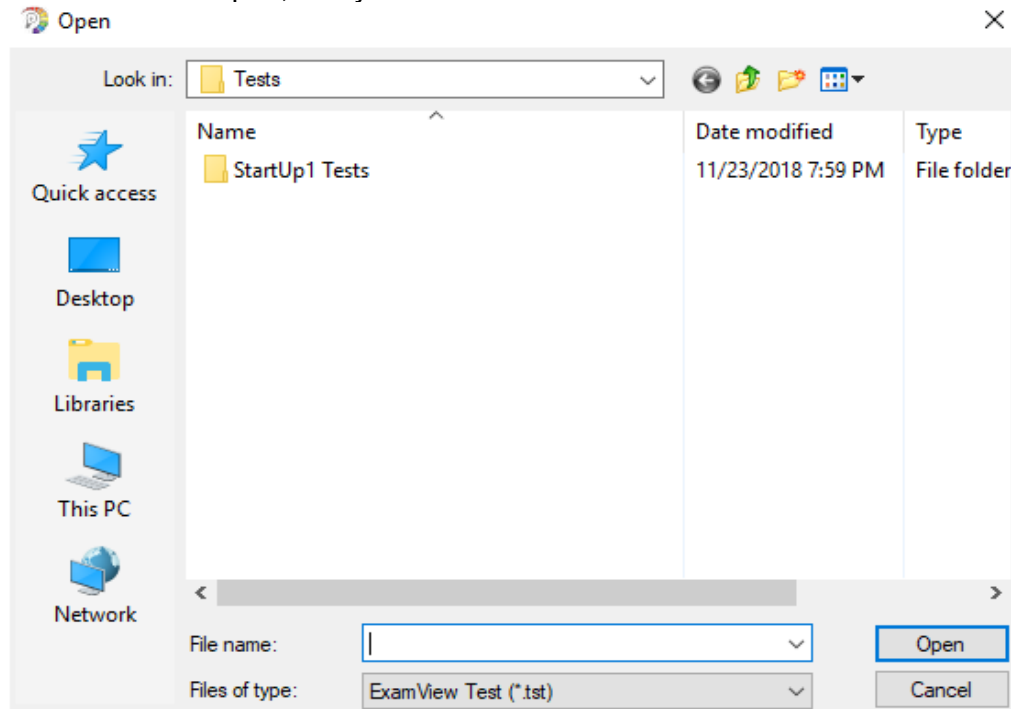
Open

Look in: Tests

Quick access

Desktop

Libraries

This PC

Network

| Name | Date modified | Type |
|---|---|---|
| StartUp1 Tests | 11/23/2018 7:59 PM | File folder |

File name:

Files of type: ExamView Test (*.tst)

Open

Cancel